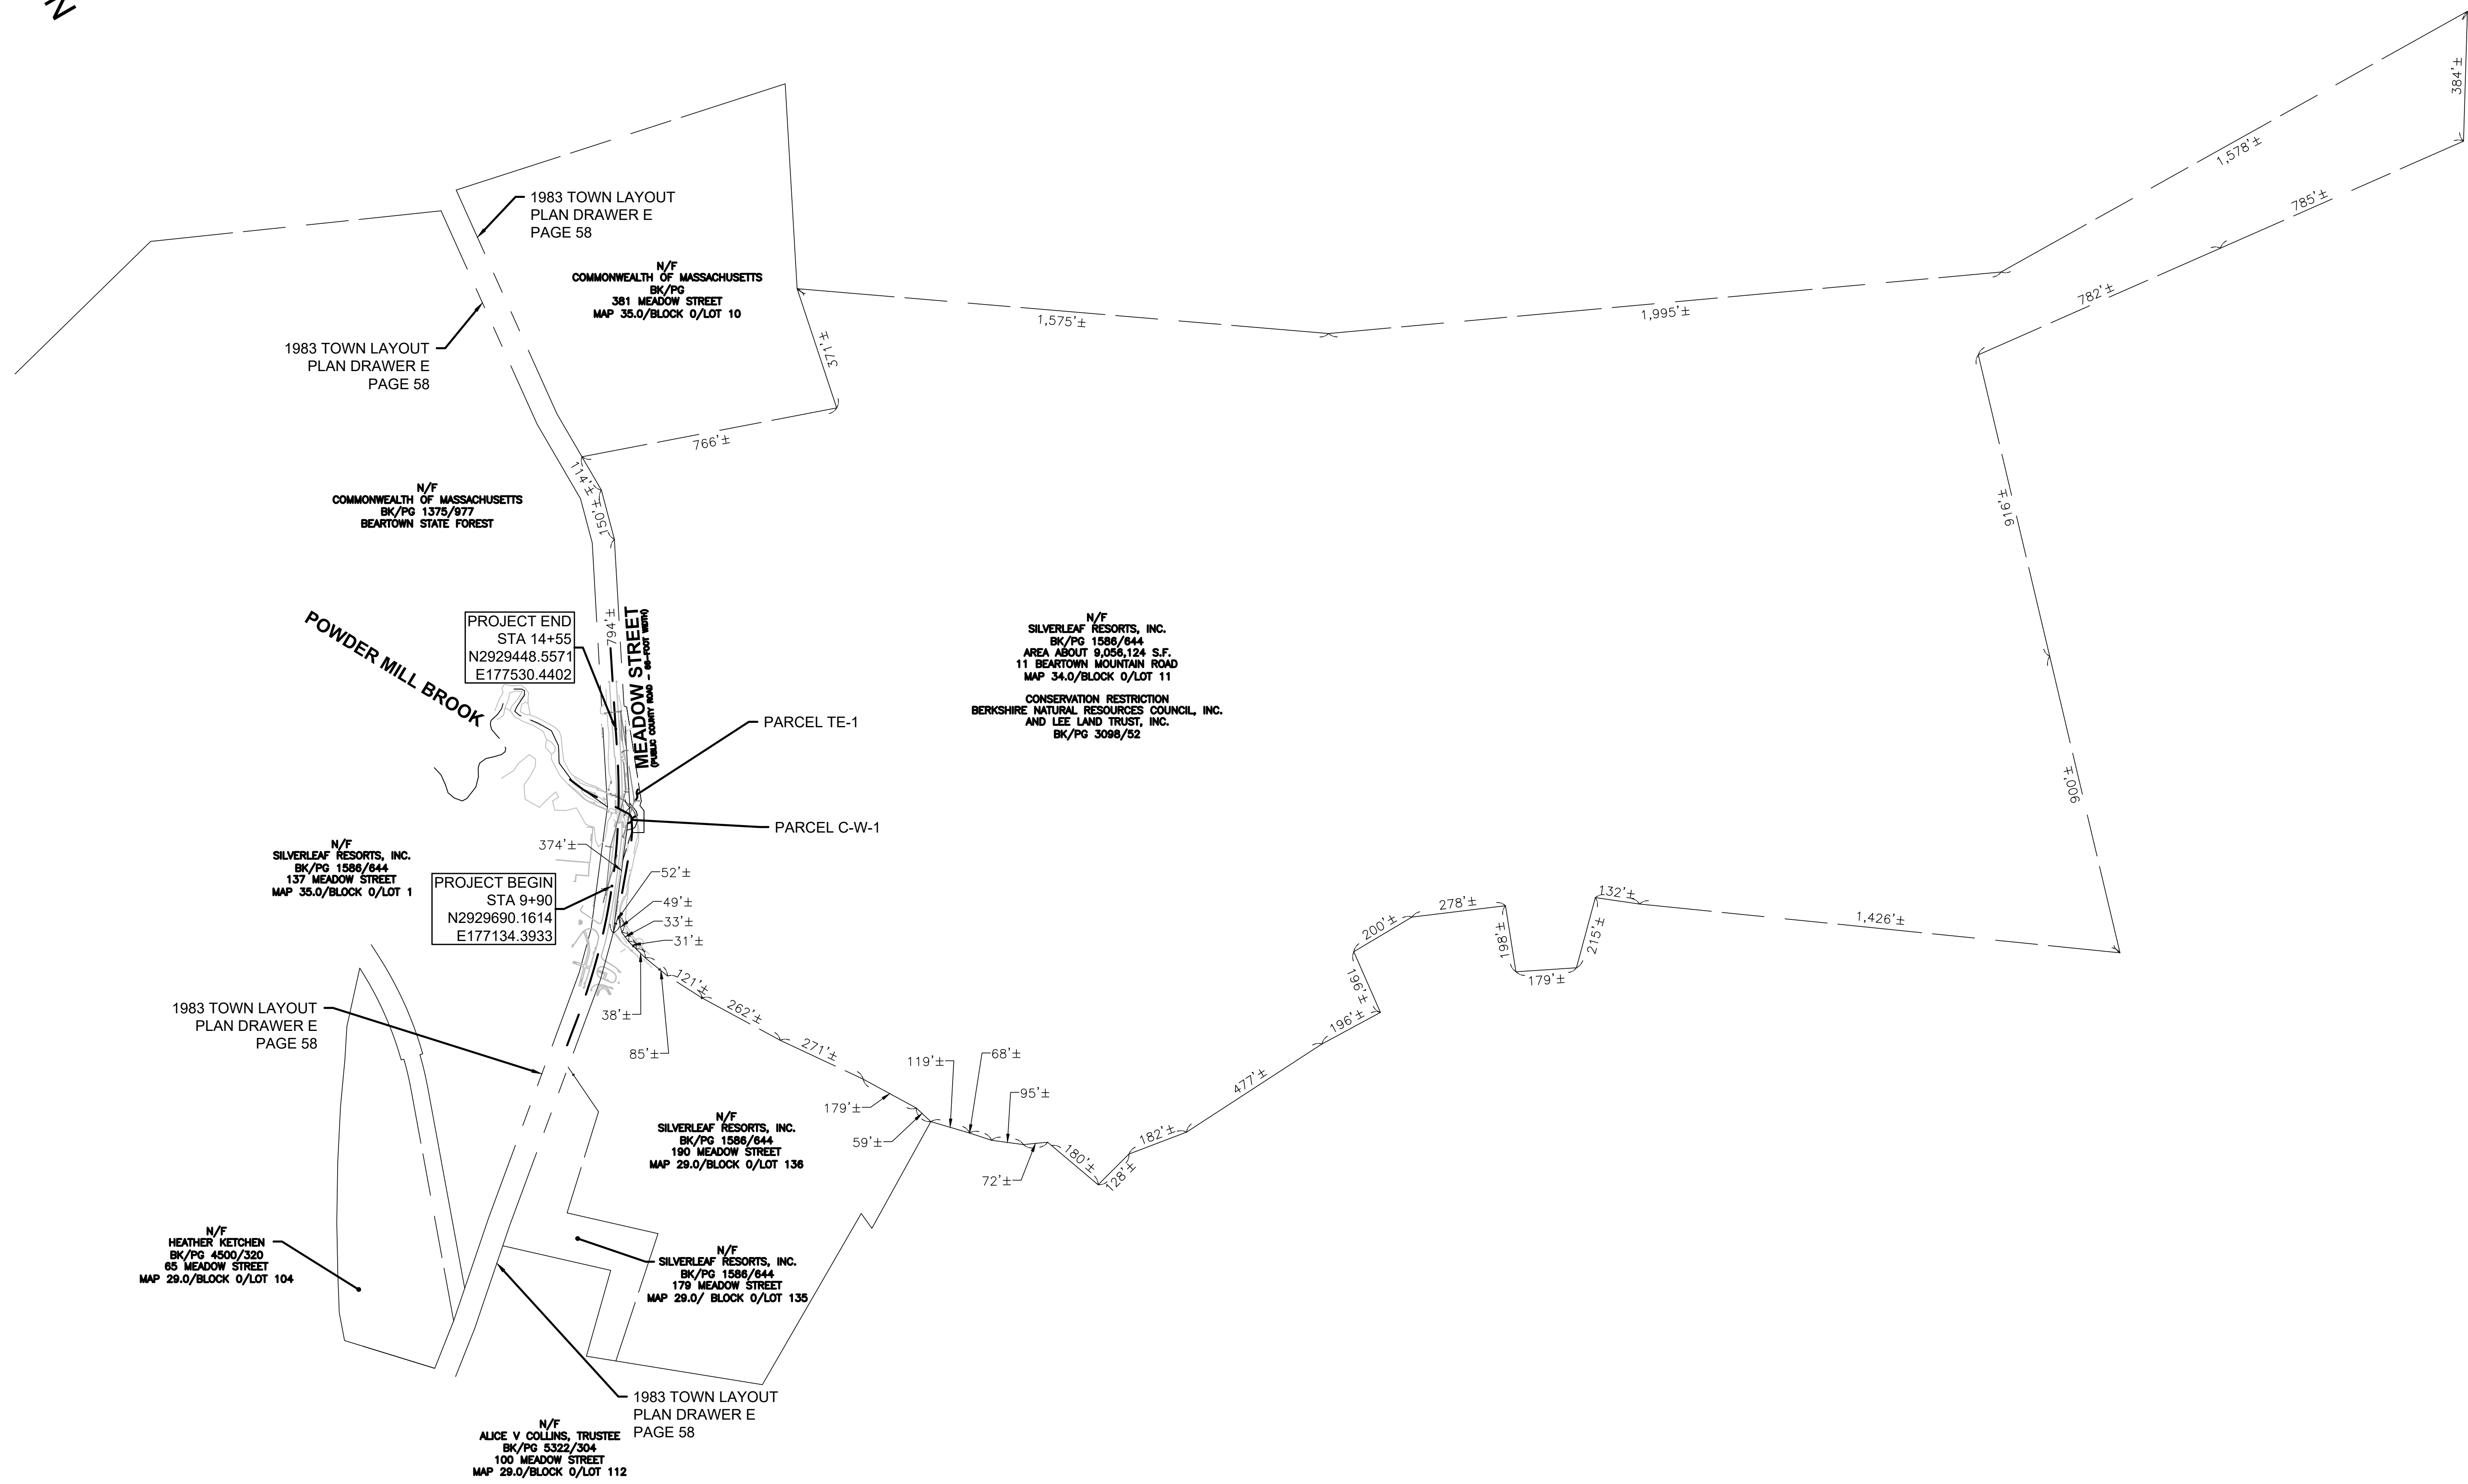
N

1983 TOWN LAYOUT
PLAN DRAWER E
PAGE 58

N/F
COMMONWEALTH OF MASSACHUSETTS
BK/PG
381 MEADOW STREET
MAP 35.0/BLOCK 0/LOT 10

1983 TOWN LAYOUT
PLAN DRAWER E
PAGE 58

384'±
1,578'±
785'±
782'±
1,575'±
1,995'±
371'±
766'±
114'±
150'±
916'±
900'±

N/F
COMMONWEALTH OF MASSACHUSETTS
BK/PG 1375/977
BEARTOWN STATE FOREST

N/F
SILVERLEAF RESORTS, INC.
BK/PG 1586/644
AREA ABOUT 9,056,124 S.F.
11 BEARTOWN MOUNTAIN ROAD
MAP 34.0/BLOCK 0/LOT 11

CONSERVATION RESTRICTION
BERKSHIRE NATURAL RESOURCES COUNCIL, INC.
AND LEE LAND TRUST, INC.
BK/PG 3098/52

POWDER MILL BROOK

PROJECT END
STA 14+55
N2929448.5571
E177530.4402

794'±
MEADOW STREET
(PUBLIC COUNTY ROAD – 66-FOOT WIDTH)

PARCEL TE-1
PARCEL C-W-1

N/F
SILVERLEAF RESORTS, INC.
BK/PG 1586/644
137 MEADOW STREET
MAP 35.0/BLOCK 0/LOT 1

374'±

PROJECT BEGIN
STA 9+90
N2929690.1614
E177134.3933

52'±
49'±
33'±
31'±
121'±
262'±
271'±
38'±
85'±
132'±
278'±
200'±
198'±
215'±
179'±
1,426'±
196'±
196'±
477'±
119'±
68'±
95'±
179'±
59'±
180'±
182'±
128'±
72'±

1983 TOWN LAYOUT
PLAN DRAWER E
PAGE 58

N/F
SILVERLEAF RESORTS, INC.
BK/PG 1586/644
190 MEADOW STREET
MAP 29.0/BLOCK 0/LOT 136

N/F
SILVERLEAF RESORTS, INC.
BK/PG 1586/644
179 MEADOW STREET
MAP 29.0/ BLOCK 0/LOT 135

N/F
HEATHER KETCHEN
BK/PG 4500/320
65 MEADOW STREET
MAP 29.0/BLOCK 0/LOT 104

1983 TOWN LAYOUT
PLAN DRAWER E
PAGE 58

N/F
ALICE V COLLINS, TRUSTEE
BK/PG 5322/304
100 MEADOW STREET
MAP 29.0/BLOCK 0/LOT 112